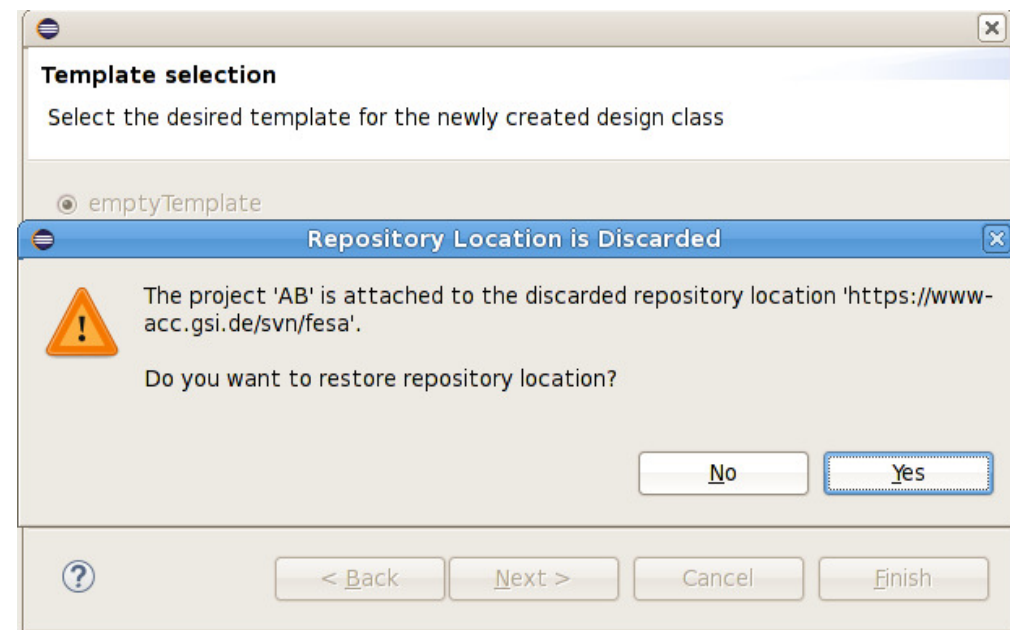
Template selection

Select the desired template for the newly created design class

emptyTemplate

Repository Location is Discarded

The project 'AB' is attached to the discarded repository location 'https://www-acc.gsi.de/svn/fesa'.

Do you want to restore repository location?

No

Yes

?

< Back

Next >

Cancel

Finish